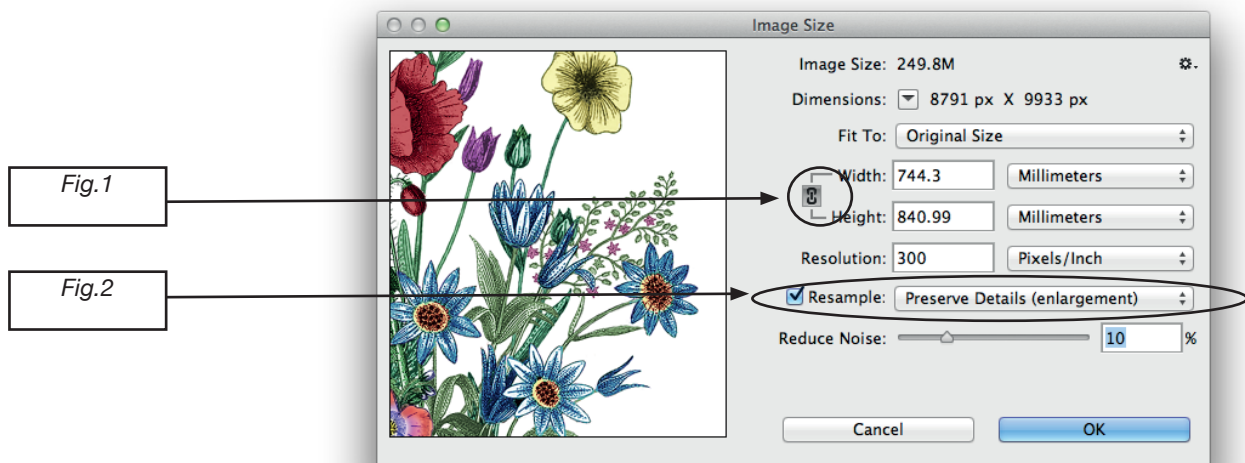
Image Size

Image Size: 249.8M

Dimensions: 8791 px X 9933 px

Fit To: Original Size

Width: 744.3 Millimeters

Height: 840.99 Millimeters

Resolution: 300 Pixels/Inch

Resample: Preserve Details (enlargement)

Reduce Noise: 10 %

Cancel

OK

Fig.1

Fig.2